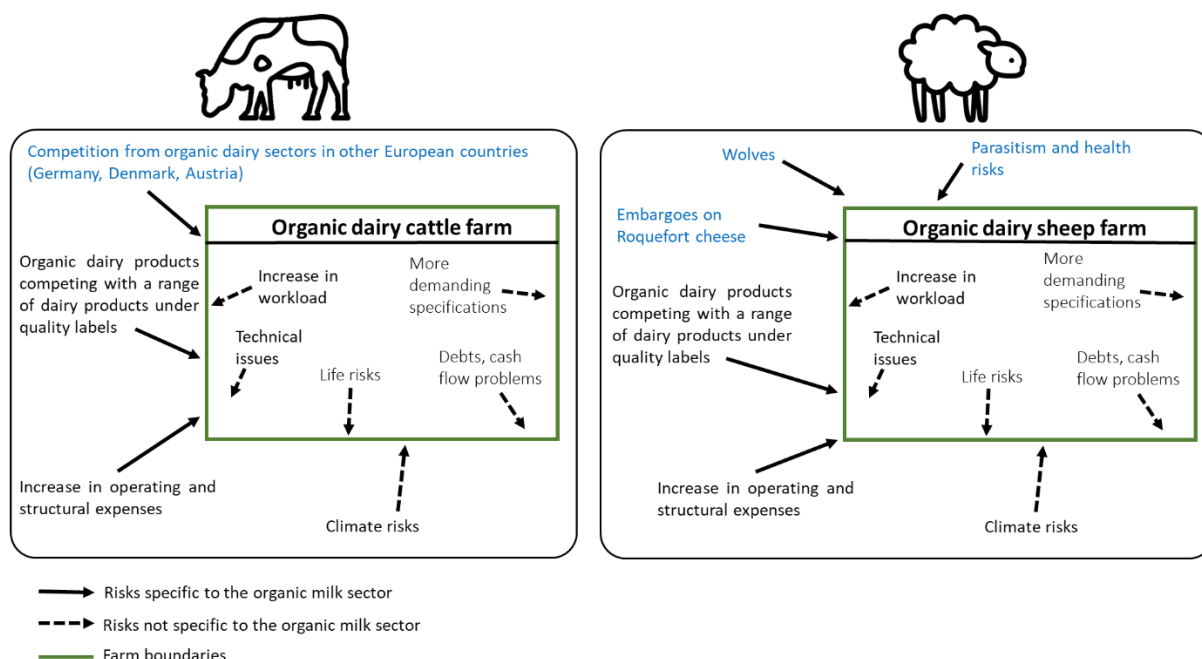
Competition from organic dairy sectors in other European countries (Germany, Denmark, Austria)

Organic dairy cattle farm

Organic dairy products competing with a range of dairy products under quality labels

Increase in workload

More demanding specifications

Technical issues

Life risks

Debts, cash flow problems

Increase in operating and structural expenses

Climate risks

Wolves

Parasitism and health risks

Embargoes on Roquefort cheese

Organic dairy sheep farm

Organic dairy products competing with a range of dairy products under quality labels

Increase in workload

More demanding specifications

Technical issues

Life risks

Debts, cash flow problems

Increase in operating and structural expenses

Climate risks

Risks specific to the organic milk sector

Risks not specific to the organic milk sector

Farm boundaries